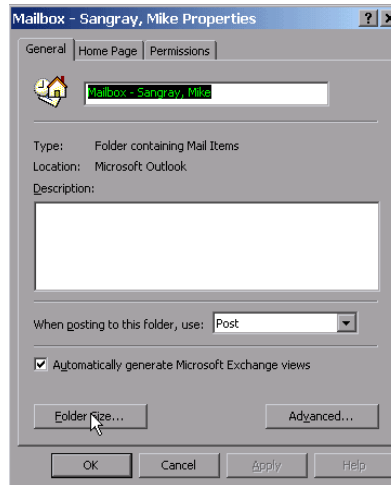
Mailbox - Sangray, Mike Properties

? X

General | Home Page | Permissions

Mailbox - Sangray, Mike

Type: Folder containing Mail Items

Location: Microsoft Outlook

Description:

When posting to this folder, use: Post

Automatically generate Microsoft Exchange views

Folder Size...

Advanced...

OK

Cancel

Apply

Help